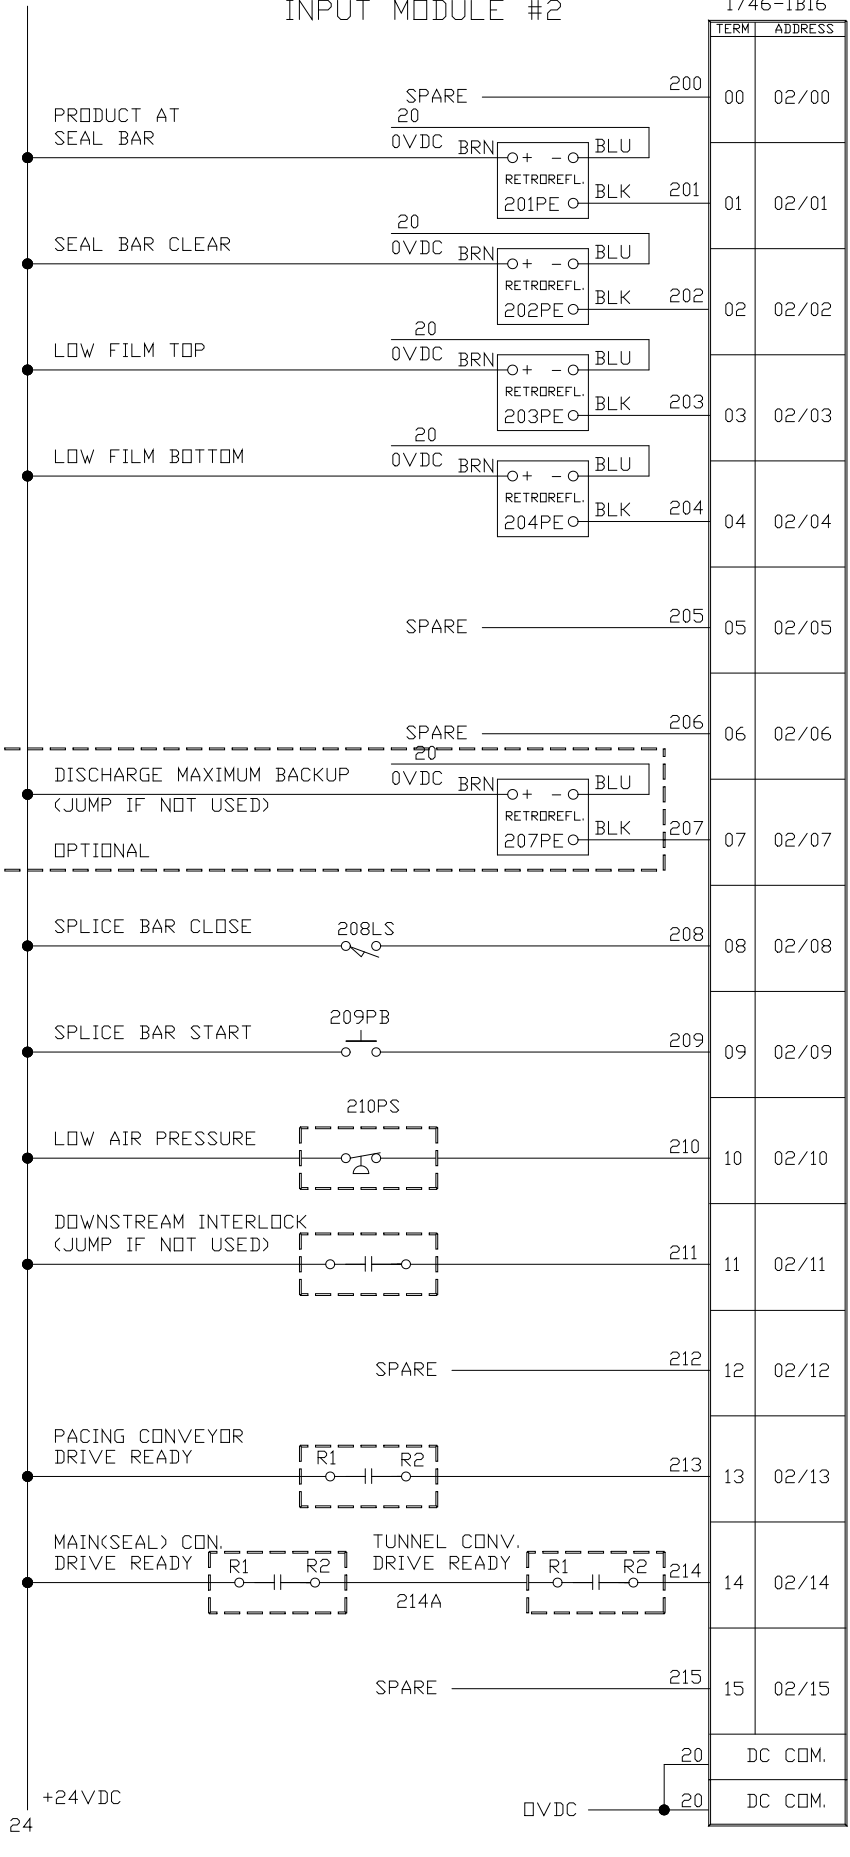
INPUT MODULE #2

1746-IB16

| TERM | ADDRESS |
|---|---|
| 00 | 02/00 |
| 01 | 02/01 |
| 02 | 02/02 |
| 03 | 02/03 |
| 04 | 02/04 |
| 05 | 02/05 |
| 06 | 02/06 |
| 07 | 02/07 |
| 08 | 02/08 |
| 09 | 02/09 |
| 10 | 02/10 |
| 11 | 02/11 |
| 12 | 02/12 |
| 13 | 02/13 |
| 14 | 02/14 |
| 15 | 02/15 |
| DC COM. | |
| DC COM. | |

SPARE 200

PRODUCT AT SEAL BAR
20
0VDC BRN + − BLU
RETROREFL.
201PE BLK 201

SEAL BAR CLEAR
20
0VDC BRN + − BLU
RETROREFL.
202PE BLK 202

LOW FILM TOP
20
0VDC BRN + − BLU
RETROREFL.
203PE BLK 203

LOW FILM BOTTOM
20
0VDC BRN + − BLU
RETROREFL.
204PE BLK 204

SPARE 205

SPARE 206

DISCHARGE MAXIMUM BACKUP
(JUMP IF NOT USED)
OPTIONAL
20
0VDC BRN + − BLU
RETROREFL.
207PE BLK 207

SPLICE BAR CLOSE 208LS 208

SPLICE BAR START 209PB 209

LOW AIR PRESSURE 210PS 210

DOWNSTREAM INTERLOCK
(JUMP IF NOT USED) 211

SPARE 212

PACING CONVEYOR DRIVE READY R1 R2 213

MAIN(SEAL) CON. DRIVE READY R1 R2 214A TUNNEL CONV. DRIVE READY R1 R2 214

SPARE 215

20
20

+24VDC
24

0VDC